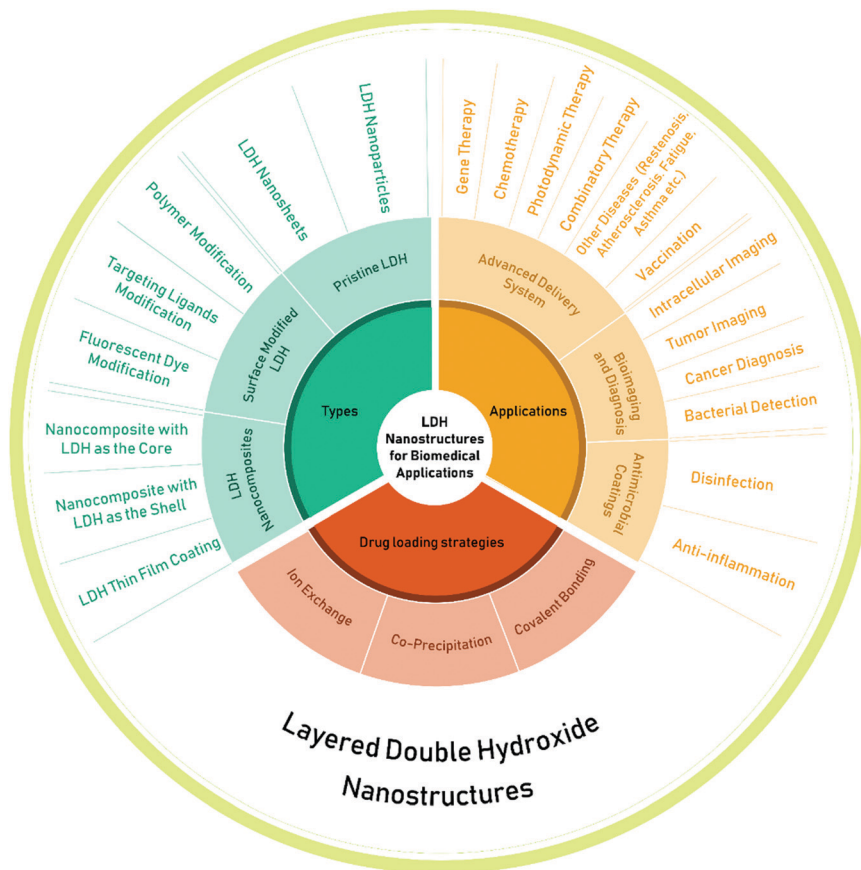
LDH Nanostructures for Biomedical Applications

Types

Pristine LDH

LDH Nanoparticles

LDH Nanosheets

Surface Modified LDH

Polymer Modification

Targeting Ligands Modification

Fluorescent Dye Modification

LDH Nanocomposites

Nanocomposite with LDH as the Core

Nanocomposite with LDH as the Shell

LDH Thin Film Coating

Applications

Advanced Delivery System

Gene Therapy

Chemotherapy

Photodynamic Therapy

Combinatory Therapy

Other Diseases (Restenosis, Atherosclerosis, Fatigue, Asthma etc.)

Vaccination

Bioimaging and Diagnosis

Intracellular Imaging

Tumor Imaging

Cancer Diagnosis

Bacterial Detection

Antimicrobial Coatings

Disinfection

Anti-inflammation

Drug loading strategies

Ion Exchange

Co-Precipitation

Covalent Bonding

Layered Double Hydroxide Nanostructures